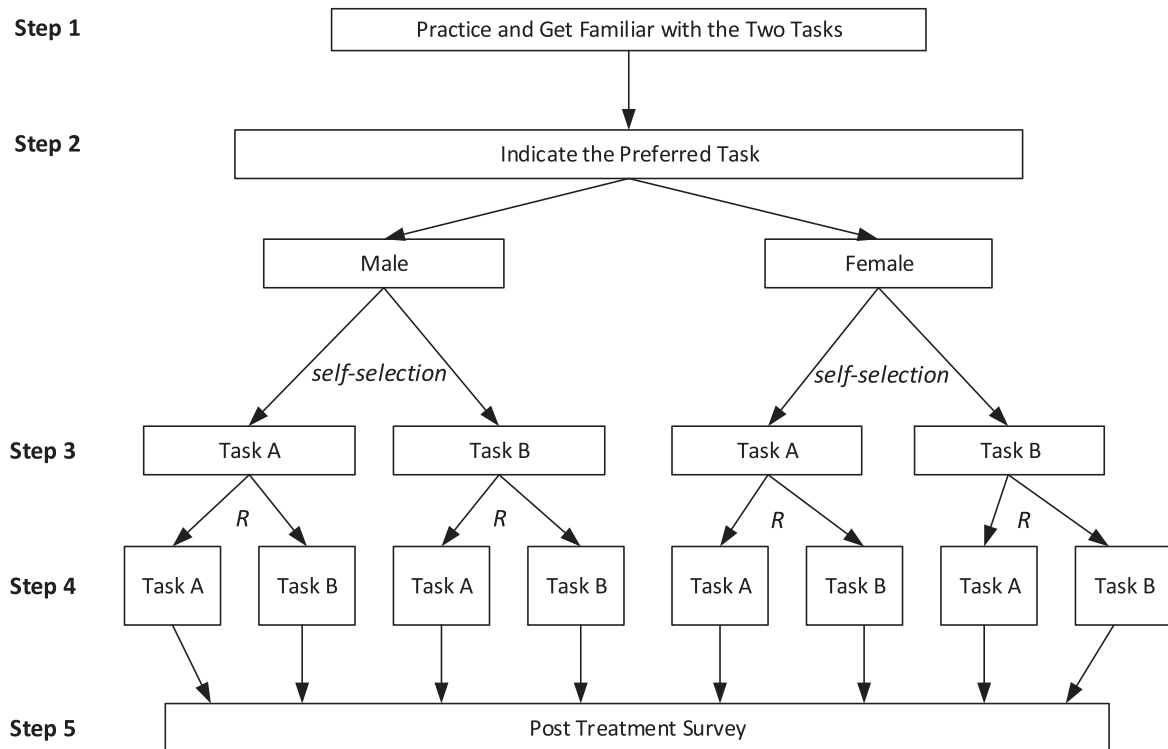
Step 1
Practice and Get Familiar with the Two Tasks

Step 2
Indicate the Preferred Task

Male

Female

self-selection

self-selection

Step 3
Task A
Task B
Task A
Task B

R
R
R
R

Step 4
Task A
Task B
Task A
Task B
Task A
Task B
Task A
Task B

Step 5
Post Treatment Survey